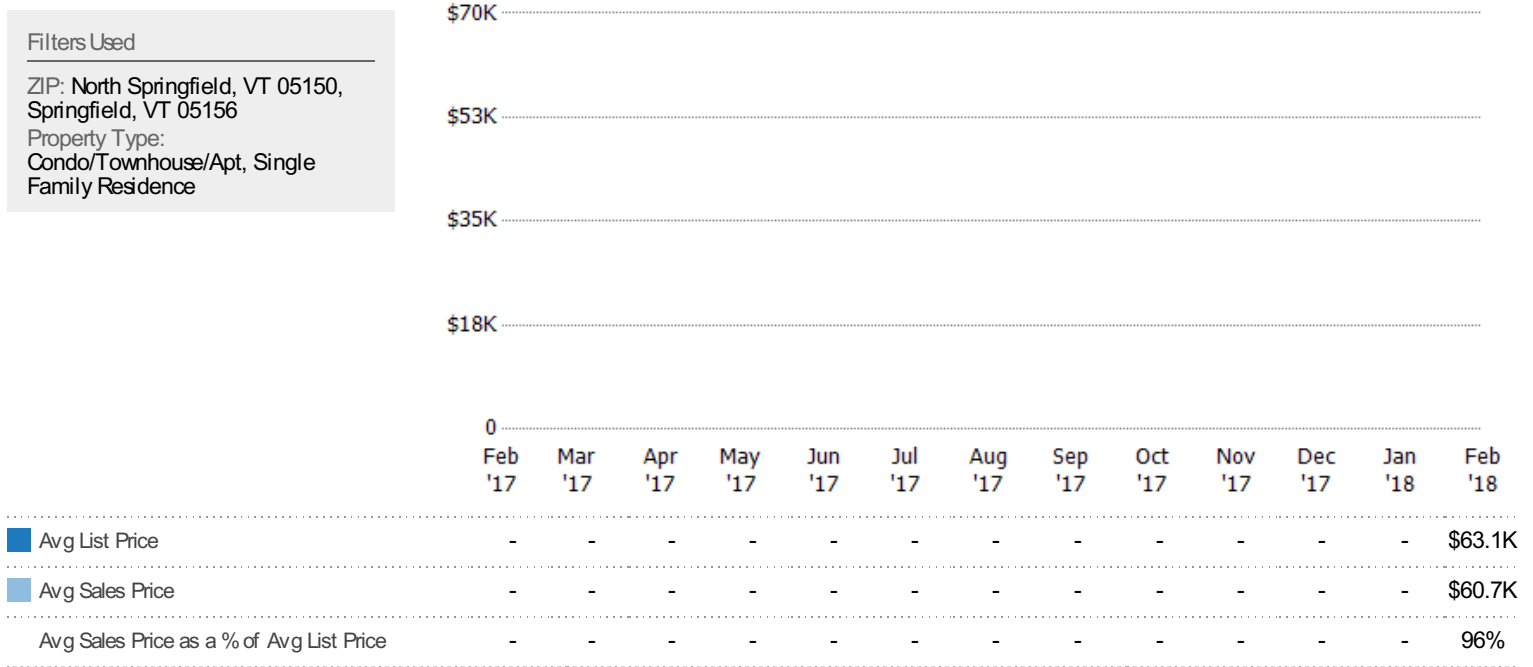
Filters Used

ZIP: North Springfield, VT 05150, Springfield, VT 05156
Property Type: Condo/Townhouse/Apt, Single Family Residence

$70K
$53K
$35K
$18K
0

| | Feb '17 | Mar '17 | Apr '17 | May '17 | Jun '17 | Jul '17 | Aug '17 | Sep '17 | Oct '17 | Nov '17 | Dec '17 | Jan '18 | Feb '18 |
|---|---|---|---|---|---|---|---|---|---|---|---|---|---|
| Avg List Price | - | - | - | - | - | - | - | - | - | - | - | - | $63.1K |
| Avg Sales Price | - | - | - | - | - | - | - | - | - | - | - | - | $60.7K |
| Avg Sales Price as a % of Avg List Price | - | - | - | - | - | - | - | - | - | - | - | - | 96% |